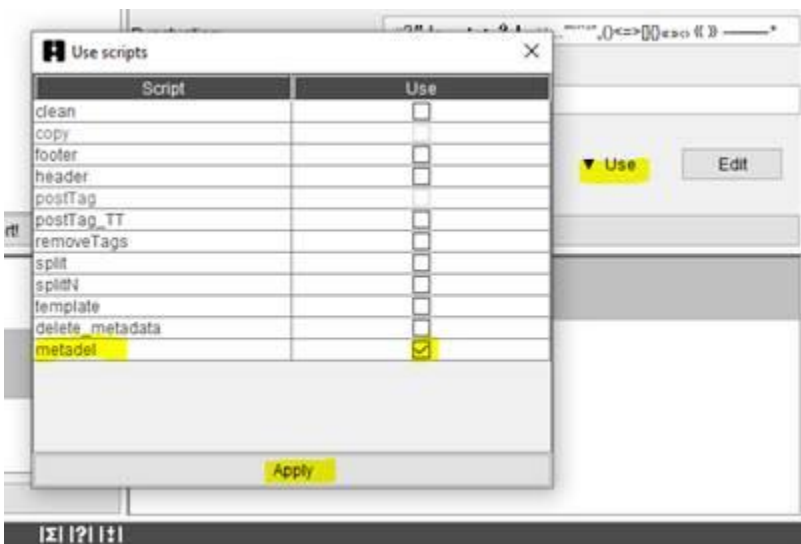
Use scripts

| Script | Use |
|---|---|
| clean | ☐ |
| copy | |
| footer | ☐ |
| header | ☐ |
| postTag | |
| postTag_TT | ☐ |
| removeTags | ☐ |
| split | ☐ |
| splitN | ☐ |
| template | ☐ |
| delete_metadata | ☐ |
| metadel | ☑ |

Apply

▼ Use

Edit

rt!

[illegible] ,()<=>[]{}«»‹› ‹‹ ›› ——*

|Σ| |?| |±|